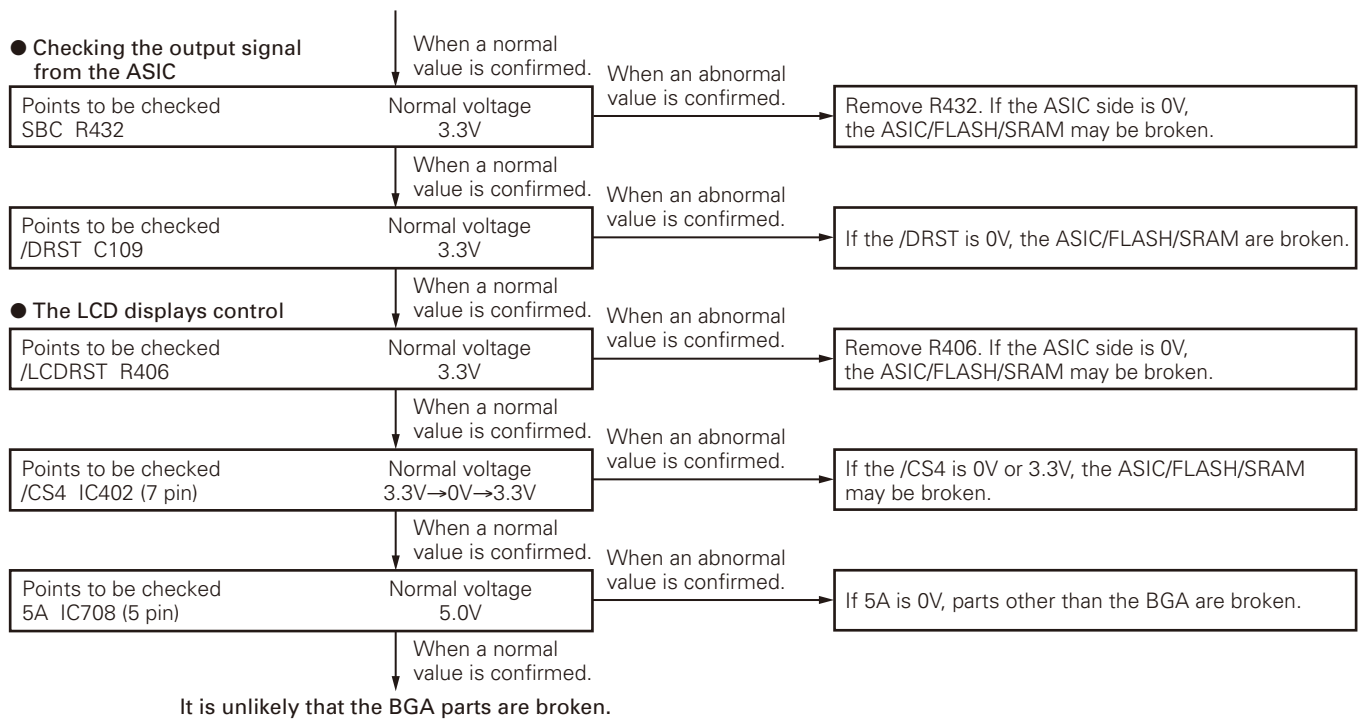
● Checking the output signal from the ASIC

When a normal value is confirmed.

| Points to be checked | Normal voltage |
|---|---|
| SBC R432 | 3.3V |

When an abnormal value is confirmed.

Remove R432. If the ASIC side is 0V, the ASIC/FLASH/SRAM may be broken.

When a normal value is confirmed.

| Points to be checked | Normal voltage |
|---|---|
| /DRST C109 | 3.3V |

When an abnormal value is confirmed.

If the /DRST is 0V, the ASIC/FLASH/SRAM are broken.

When a normal value is confirmed.

● The LCD displays control

| Points to be checked | Normal voltage |
|---|---|
| /LCDRST R406 | 3.3V |

When an abnormal value is confirmed.

Remove R406. If the ASIC side is 0V, the ASIC/FLASH/SRAM may be broken.

When a normal value is confirmed.

| Points to be checked | Normal voltage |
|---|---|
| /CS4 IC402 (7 pin) | 3.3V→0V→3.3V |

When an abnormal value is confirmed.

If the /CS4 is 0V or 3.3V, the ASIC/FLASH/SRAM may be broken.

When a normal value is confirmed.

| Points to be checked | Normal voltage |
|---|---|
| 5A IC708 (5 pin) | 5.0V |

When an abnormal value is confirmed.

If 5A is 0V, parts other than the BGA are broken.

When a normal value is confirmed.

It is unlikely that the BGA parts are broken.